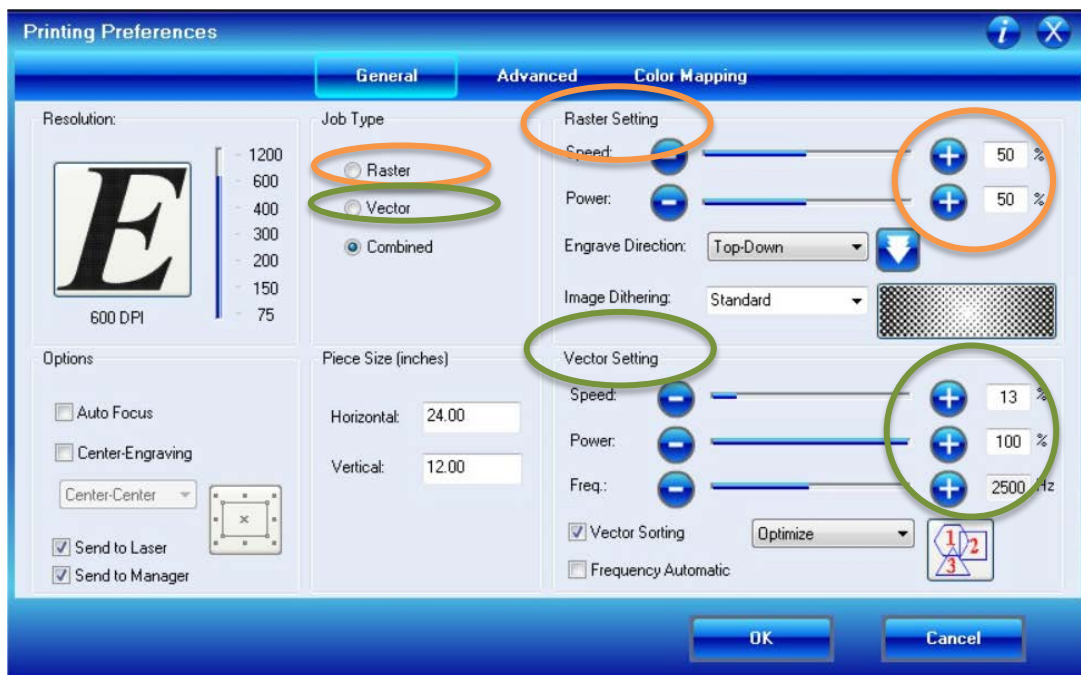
Printing Preferences

General Advanced Color Mapping

Resolution:

E

600 DPI

1200
600
400
300
200
150
75

Job Type

Raster
Vector
Combined

Raster Setting

Speed: 50 %

Power: 50 %

Engrave Direction: Top-Down

Image Dithering: Standard

Options

Auto Focus

Center-Engraving

Center-Center

Send to Laser
Send to Manager

Piece Size (inches)

Horizontal: 24.00

Vertical: 12.00

Vector Setting

Speed: 13 %

Power: 100 %

Freq.: 2500 Hz

Vector Sorting Optimize

Frequency Automatic

1 2 3

OK Cancel